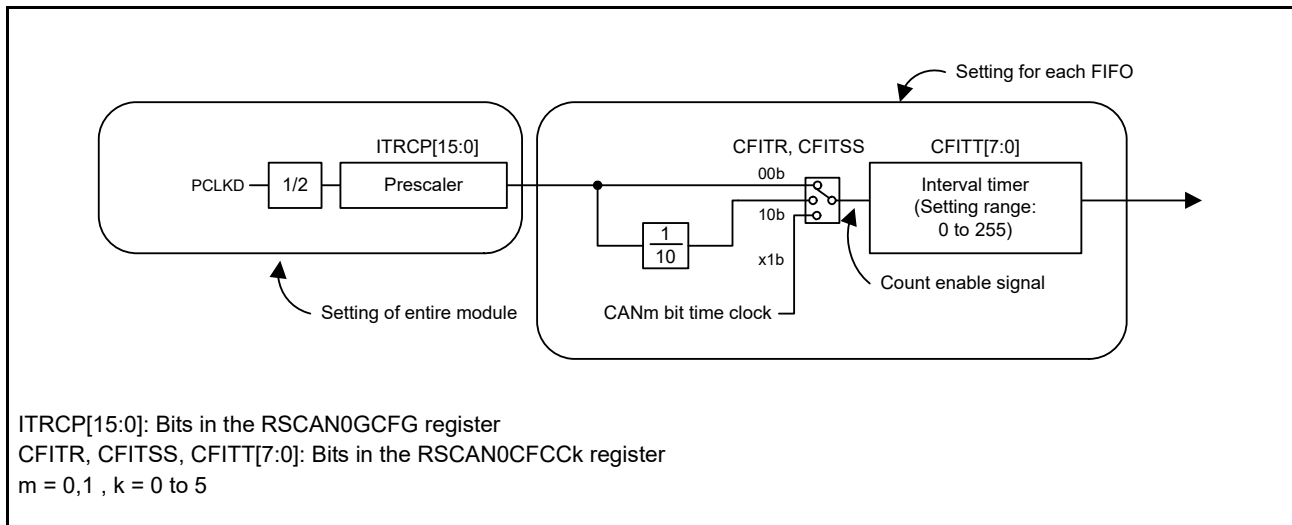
Setting for each FIFO

ITRCP[15:0]

PCLKD

1/2

Prescaler

CFITR, CFITSS

CFITT[7:0]

00b

10b

x1b

$\frac{1}{10}$

Interval timer (Setting range: 0 to 255)

Count enable signal

CANm bit time clock

Setting of entire module

ITRCP[15:0]: Bits in the RSCAN0GCFG register
CFITR, CFITSS, CFITT[7:0]: Bits in the RSCAN0CFCCk register
m = 0,1 , k = 0 to 5